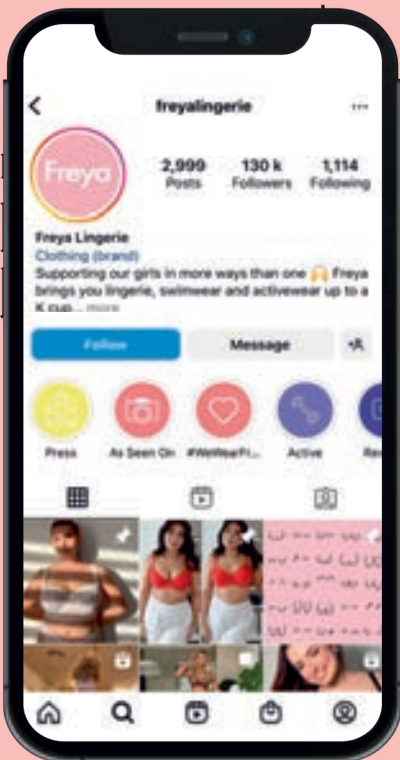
freyalingerie

Freya

2,999 Posts

130 k Followers

1,114 Following

Freya Lingerie

Clothing (brand)

Supporting our girls in more ways than one 🙌 Freya brings you lingerie, swimwear and activewear up to a K cup... more

Follow

Message

Press

As Seen On

#WeWearFr...

Active

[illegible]